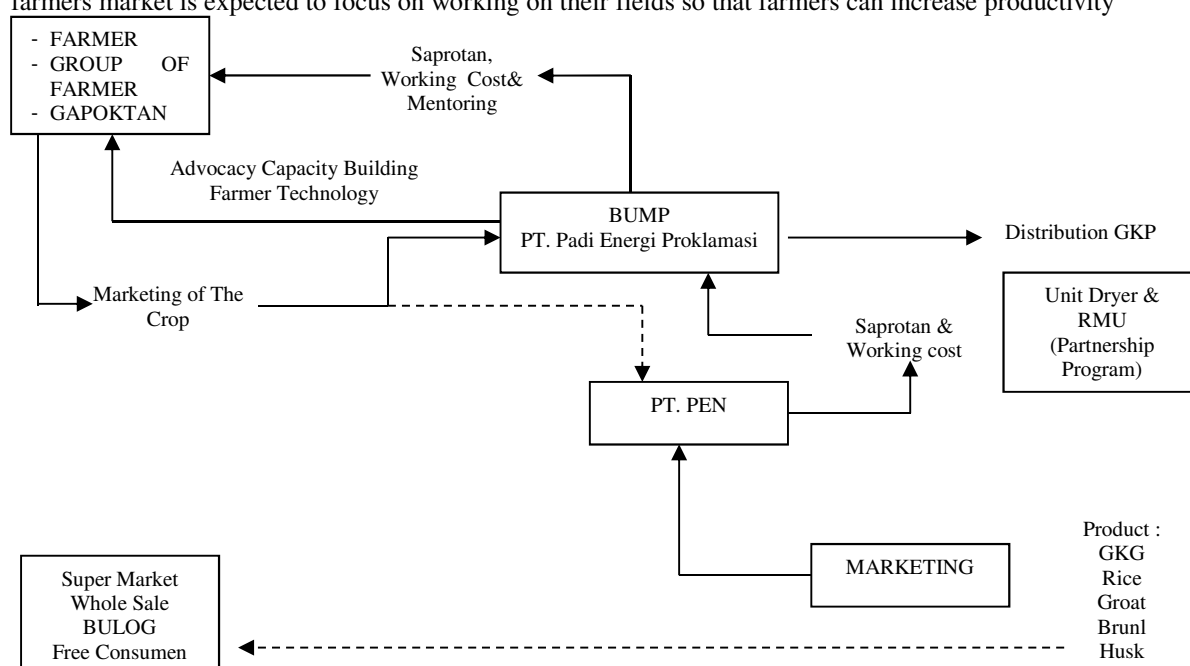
farmers market is expected to focus on working on their fields so that farmers can increase productivity

- FARMER
- GROUP OF FARMER
- GAPOKTAN

Saprotan, Working Cost& Mentoring

Advocacy Capacity Building Farmer Technology

BUMP
PT. Padi Energi Proklamasi

Distribution GKP

Marketing of The Crop

Unit Dryer & RMU (Partnership Program)

Saprotan & Working cost

PT. PEN

Product :
GKG
Rice
Groat
Brunl
Husk

MARKETING

Super Market
Whole Sale
BULOG
Free Consumen